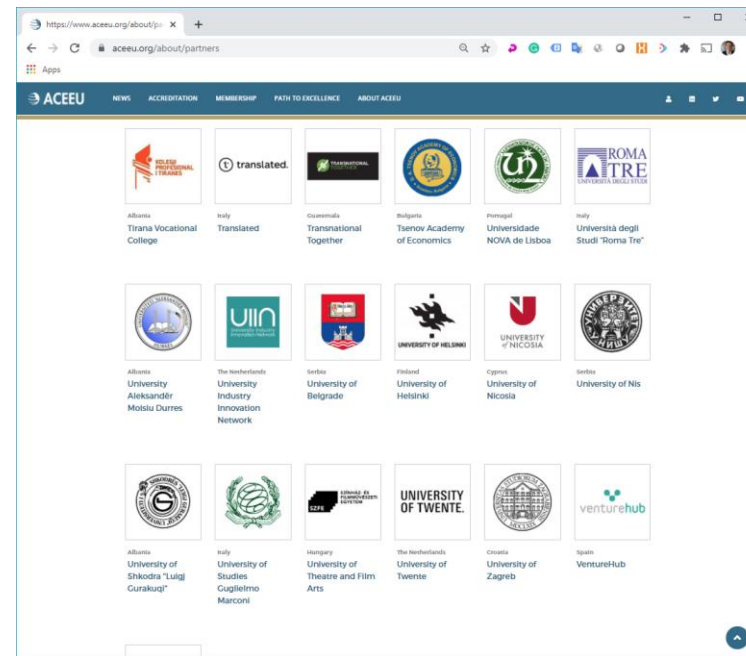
https://www.aceeu.org/about/pa ×

aceeu.org/about/partners

Apps

ACEEU NEWS ACCREDITATION MEMBERSHIP PATH TO EXCELLENCE ABOUT ACEEU

KOLEGJI PROFESIONAL I TIRANËS

Albania
Tirana Vocational College

translated.

Italy
Translated

TRANSNATIONAL TOGETHER

Guatemala
Transnational Together

Bulgaria
Tsenov Academy of Economics

Portugal
Universidade NOVA de Lisboa

ROMA TRE UNIVERSITÀ DEGLI STUDI

Italy
Università degli Studi "Roma Tre"

Albania
University Aleksandër Moisiu Durres

UIIN University Industry Innovation Network

The Netherlands
University Industry Innovation Network

Serbia
University of Belgrade

UNIVERSITY OF HELSINKI

Finland
University of Helsinki

UNIVERSITY of NICOSIA

Cyprus
University of Nicosia

Serbia
University of Nis

Albania
University of Shkodra "Luigj Gurakuqi"

Italy
University of Studies Guglielmo Marconi

SZFE SZÍNHÁZ- ÉS FILMMŰVÉSZETI EGYETEM

Hungary
University of Theatre and Film Arts

UNIVERSITY OF TWENTE.

The Netherlands
University of Twente

Croatia
University of Zagreb

venturehub

Spain
VentureHub